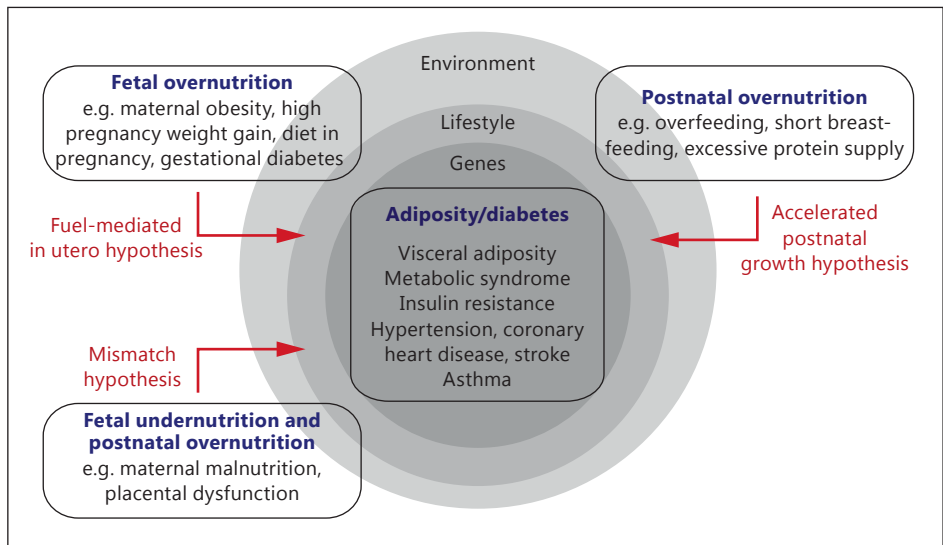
Fetal overnutrition
e.g. maternal obesity, high pregnancy weight gain, diet in pregnancy, gestational diabetes

Environment

Lifestyle

Genes

Postnatal overnutrition
e.g. overfeeding, short breastfeeding, excessive protein supply

Fuel-mediated in utero hypothesis

Adiposity/diabetes

Visceral adiposity
Metabolic syndrome
Insulin resistance
Hypertension, coronary heart disease, stroke
Asthma

Accelerated postnatal growth hypothesis

Mismatch hypothesis

Fetal undernutrition and postnatal overnutrition
e.g. maternal malnutrition, placental dysfunction